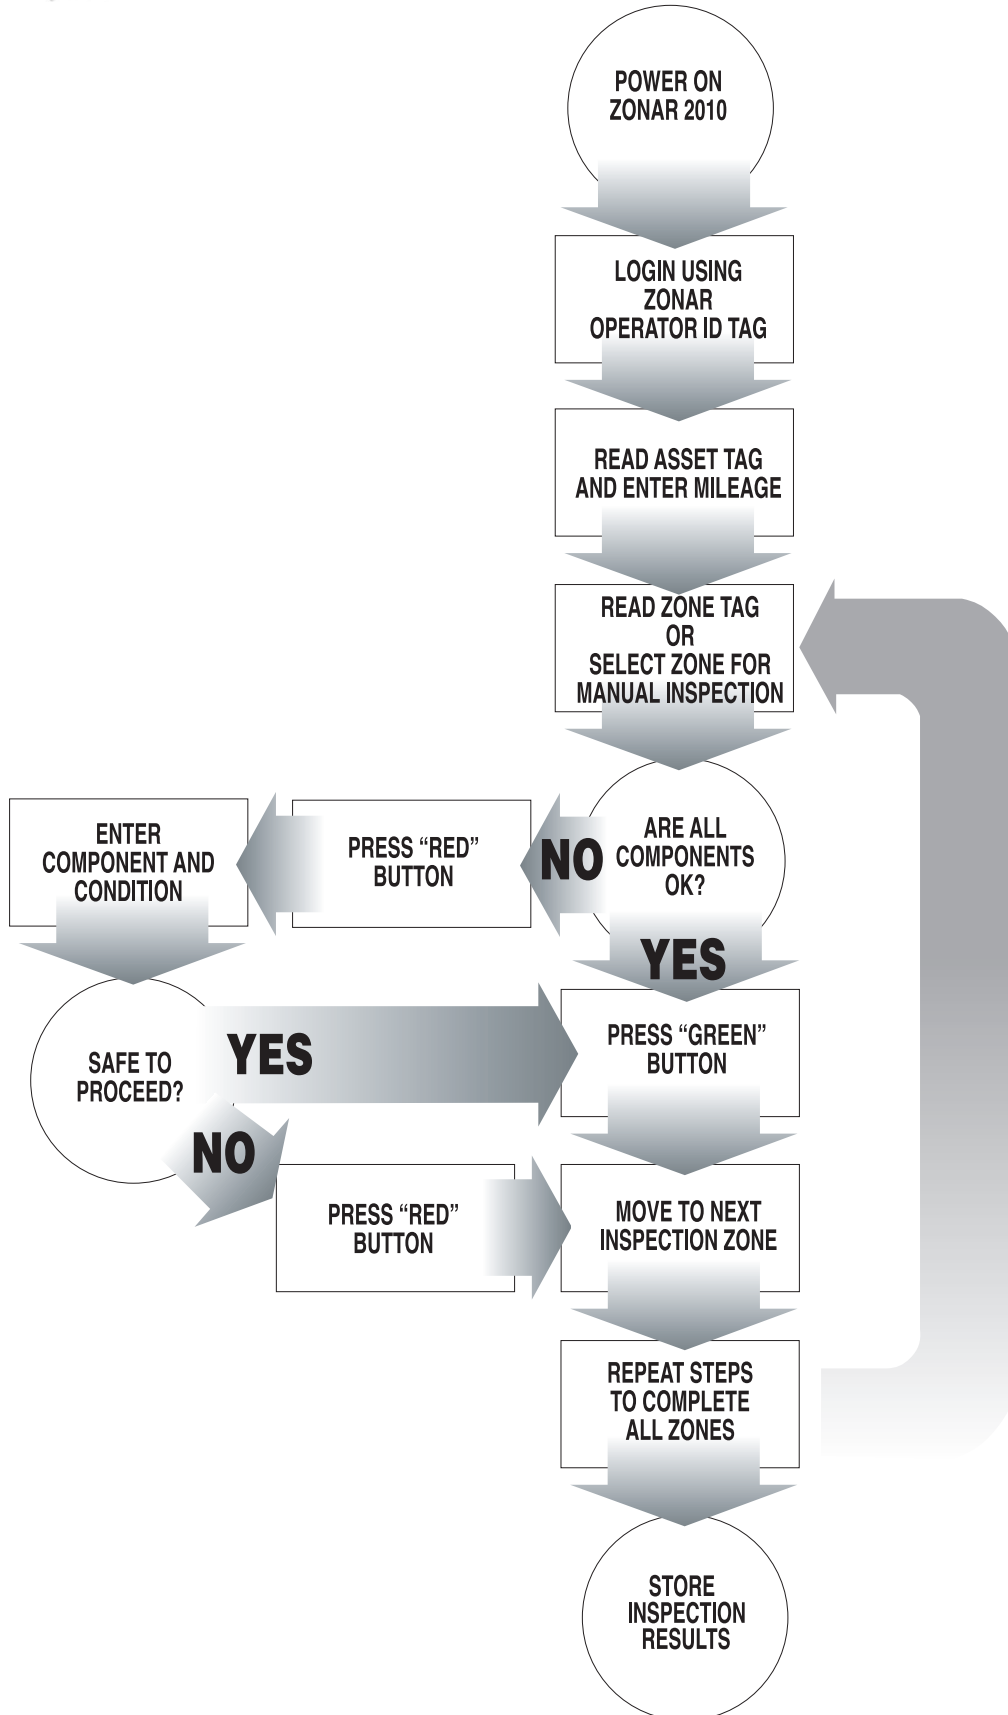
POWER ON ZONAR 2010

LOGIN USING ZONAR OPERATOR ID TAG

READ ASSET TAG AND ENTER MILEAGE

READ ZONE TAG OR SELECT ZONE FOR MANUAL INSPECTION

ARE ALL COMPONENTS OK?

NO

PRESS “RED” BUTTON

ENTER COMPONENT AND CONDITION

YES

SAFE TO PROCEED?

YES

PRESS “GREEN” BUTTON

NO

PRESS “RED” BUTTON

MOVE TO NEXT INSPECTION ZONE

REPEAT STEPS TO COMPLETE ALL ZONES

STORE INSPECTION RESULTS